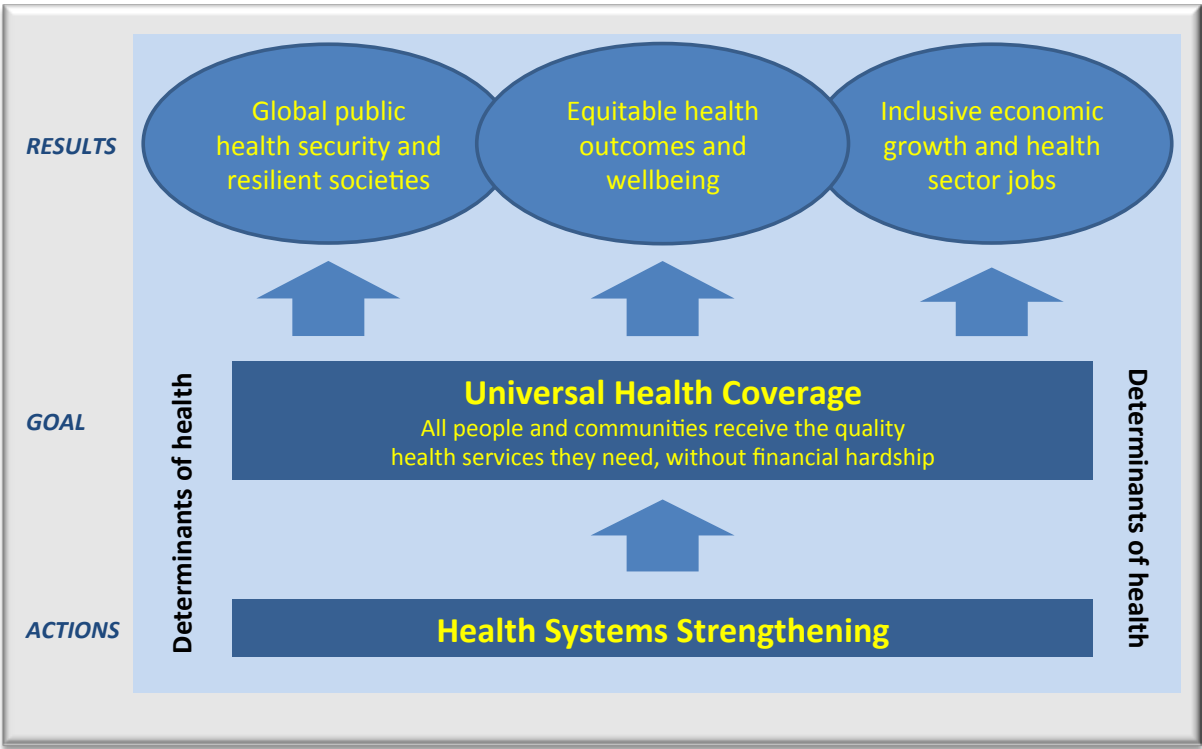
RESULTS

Global public health security and resilient societies

Equitable health outcomes and wellbeing

Inclusive economic growth and health sector jobs

GOAL

Determinants of health

Universal Health Coverage

All people and communities receive the quality health services they need, without financial hardship

Determinants of health

ACTIONS

Health Systems Strengthening